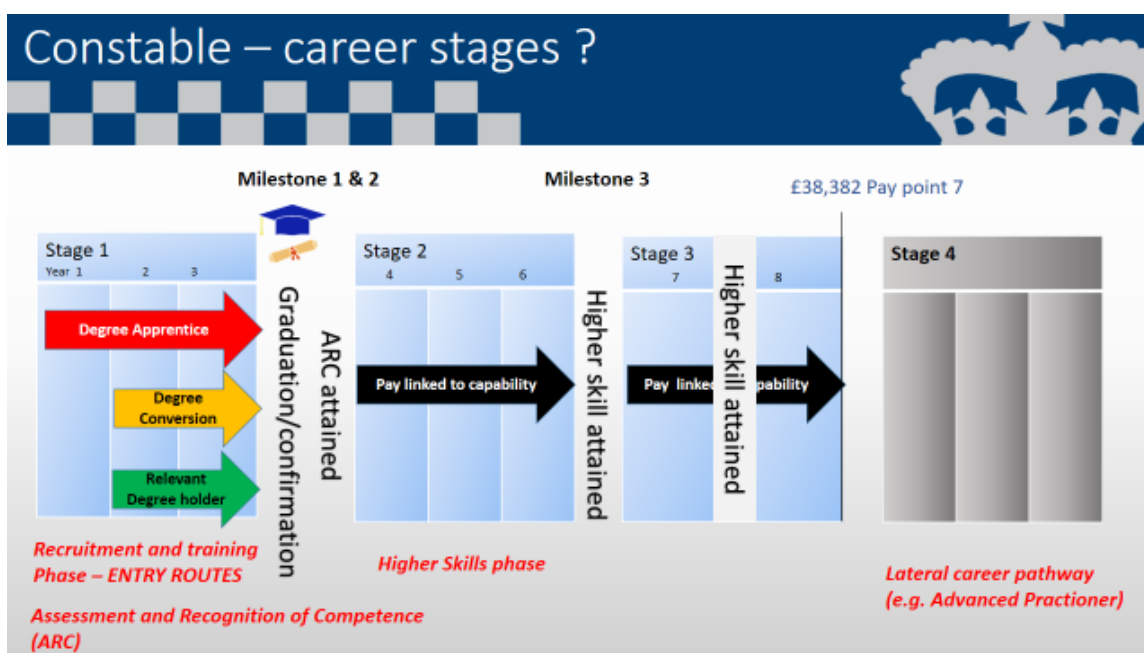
Constable – career stages ?

Milestone 1 & 2

Milestone 3

£38,382 Pay point 7

Stage 1
Year 1 2 3

Degree Apprentice

Degree Conversion

Relevant Degree holder

Graduation/confirmation

ARC attained

Stage 2
4 5 6

Pay linked to capability

Higher skill attained

Stage 3
7 8

Pay linke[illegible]pability

Higher skill attained

Stage 4

Recruitment and training Phase – ENTRY ROUTES

Higher Skills phase

Lateral career pathway (e.g. Advanced Practioner)

Assessment and Recognition of Competence (ARC)